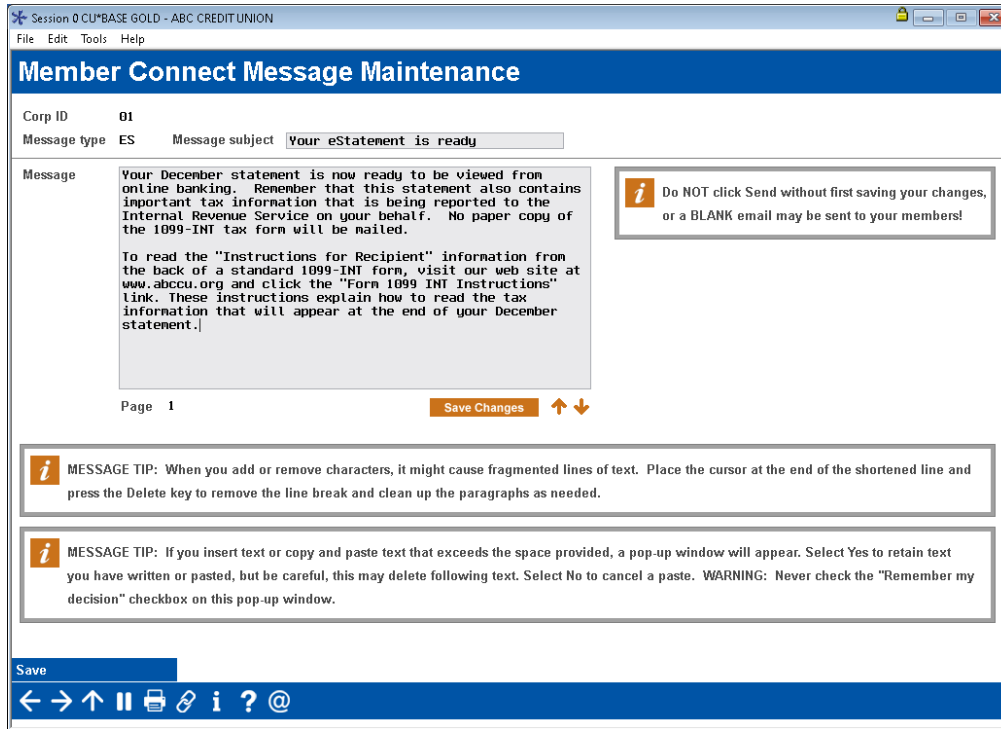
Session 0 CU*BASE GOLD - ABC CREDIT UNION
File Edit Tools Help

Member Connect Message Maintenance

Corp ID 01
Message type ES Message subject Your eStatement is ready

Message
Your December statement is now ready to be viewed from online banking. Remember that this statement also contains important tax information that is being reported to the Internal Revenue Service on your behalf. No paper copy of the 1099-INT tax form will be mailed.

To read the "Instructions for Recipient" information from the back of a standard 1099-INT form, visit our web site at www.abccu.org and click the "Form 1099 INT Instructions" link. These instructions explain how to read the tax information that will appear at the end of your December statement.

Page 1
Save Changes

Do NOT click Send without first saving your changes, or a BLANK email may be sent to your members!

MESSAGE TIP: When you add or remove characters, it might cause fragmented lines of text. Place the cursor at the end of the shortened line and press the Delete key to remove the line break and clean up the paragraphs as needed.

MESSAGE TIP: If you insert text or copy and paste text that exceeds the space provided, a pop-up window will appear. Select Yes to retain text you have written or pasted, but be careful, this may delete following text. Select No to cancel a paste. WARNING: Never check the "Remember my decision" checkbox on this pop-up window.

Save

i ? @